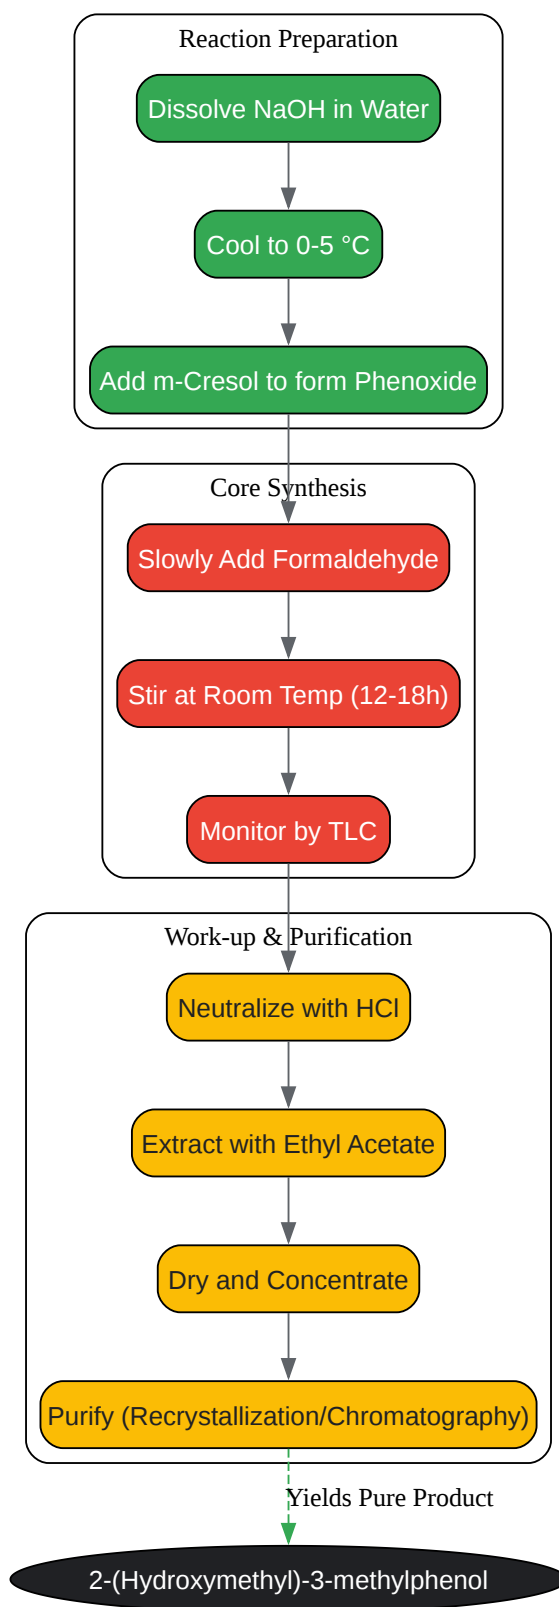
Reaction Preparation

Dissolve NaOH in Water

Cool to 0-5 °C

Add m-Cresol to form Phenoxide

Core Synthesis

Slowly Add Formaldehyde

Stir at Room Temp (12-18h)

Monitor by TLC

Work-up & Purification

Neutralize with HCl

Extract with Ethyl Acetate

Dry and Concentrate

Purify (Recrystallization/Chromatography)

Yields Pure Product

2-(Hydroxymethyl)-3-methylphenol